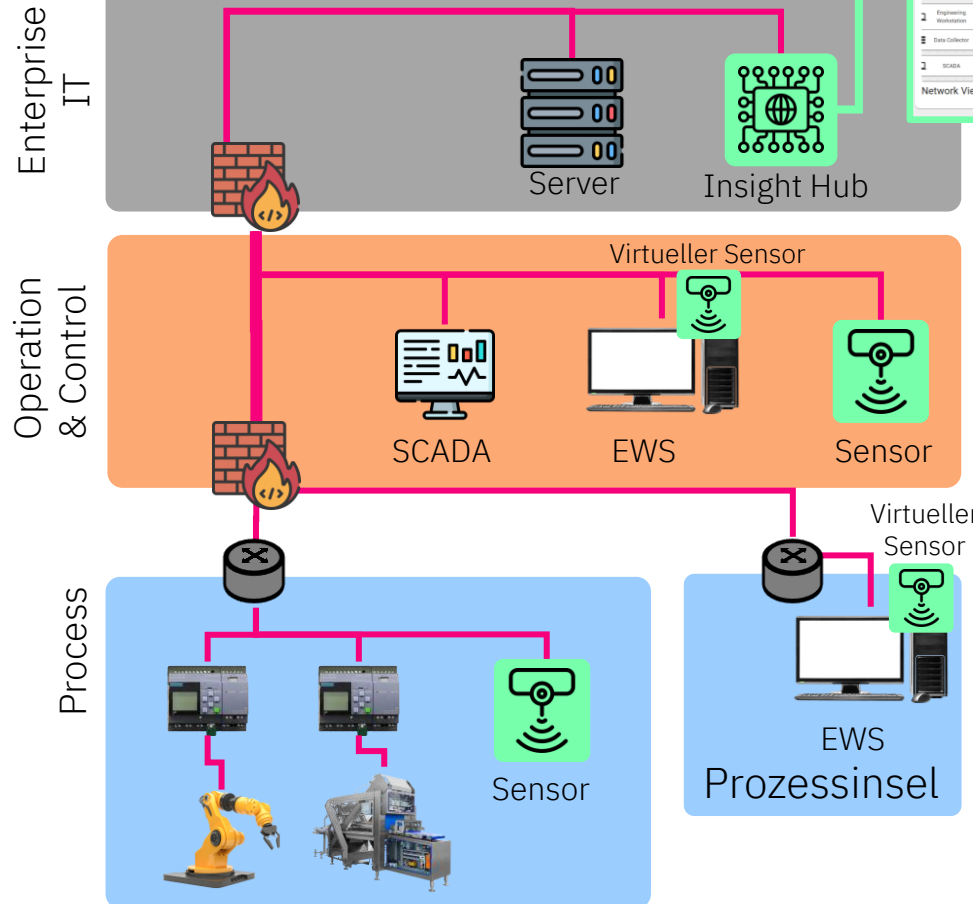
Enterprise IT

Engineering Workstation

Data Collector

SCADA

Network Vie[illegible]

Server

Insight Hub

Operation & Control

Virtueller Sensor

SCADA

EWS

Sensor

Virtueller Sensor

Process

Sensor

EWS

Prozessinsel